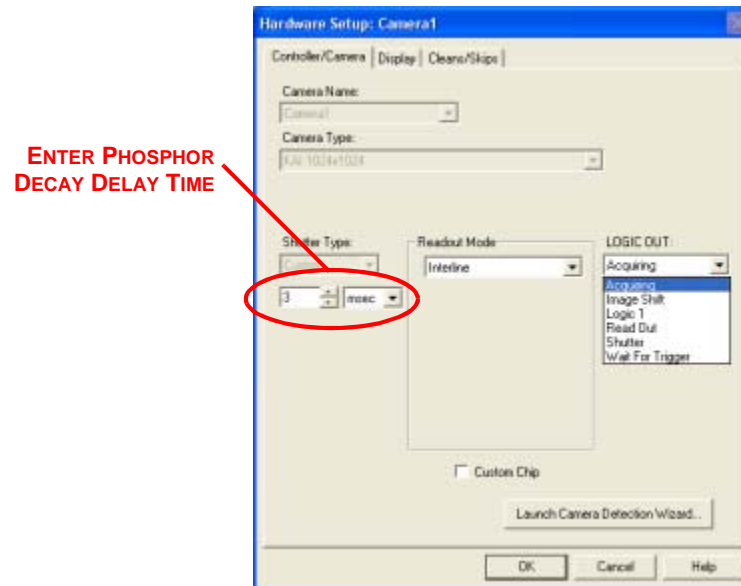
ENTER PHOSPHOR DECAY DELAY TIME

Hardware Setup: Camera1

Controller/Camera | Display | Cleans/Skips

Camera Name:
Camera1

Camera Type:
KAI 1024x1024

Shutter Type:
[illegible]
3 msec

Readout Mode
Interline

LOGIC OUT:
Acquiring
Acquiring
Image Shift
Logic 1
Read Out
Shutter
Wait For Trigger

Custom Chip

Launch Camera Detection Wizard...

OK Cancel Help